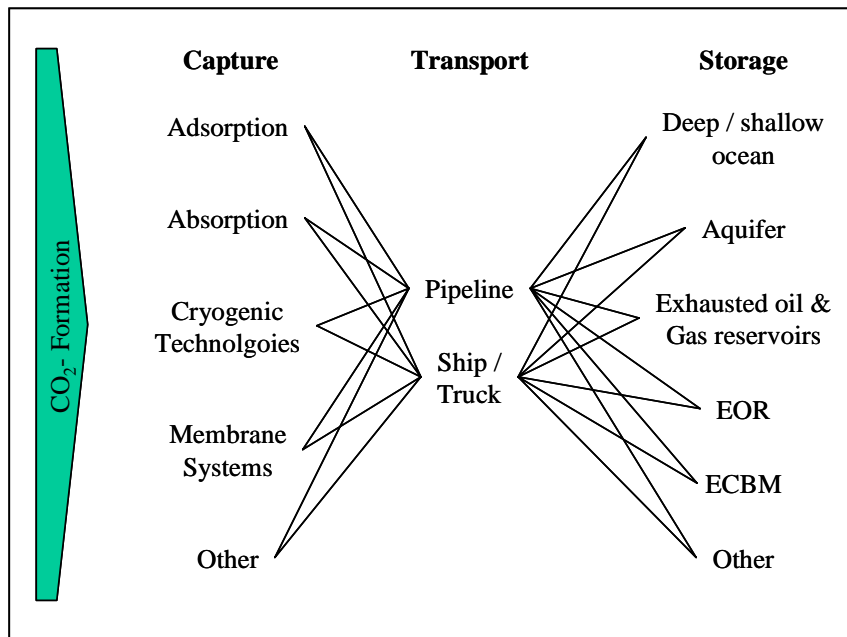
$CO_2$- Formation

Capture

Adsorption

Absorption

Cryogenic Technolgoies

Membrane Systems

Other

Transport

Pipeline

Ship / Truck

Storage

Deep / shallow ocean

Aquifer

Exhausted oil & Gas reservoirs

EOR

ECBM

Other